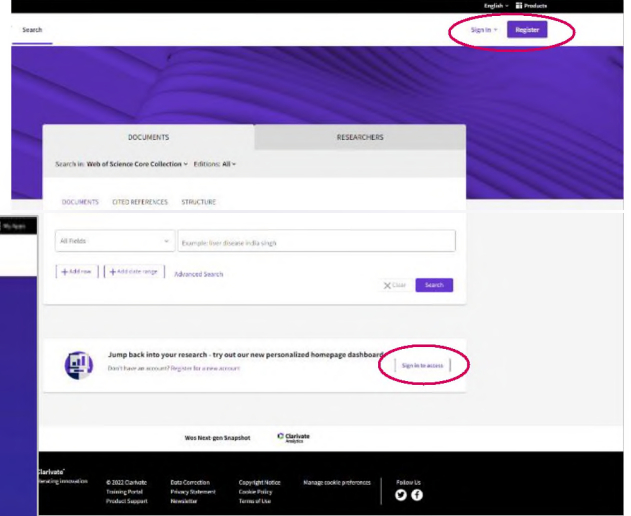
English Products

Search

Sign In Register

DOCUMENTS

RESEARCHERS

Search in: Web of Science Core Collection Editions: All

DOCUMENTS CITED REFERENCES STRUCTURE

My Apps

All Fields

Example: liver disease india singh

+ Add row + Add date range Advanced Search

Clear Search

Jump back into your research - try out our new personalized homepage dashboard

Don't have an account? Register for a new account

Sign in to access

Wos Next-gen Snapshot

Clarivate Analytics

Clarivate
Accelerating innovation

© 2022 Clarivate
Training Portal
Product Support

Data Correction
Privacy Statement
Newsletter

Copyright Notice
Cookie Policy
Terms of Use

Manage cookie preferences

Follow Us